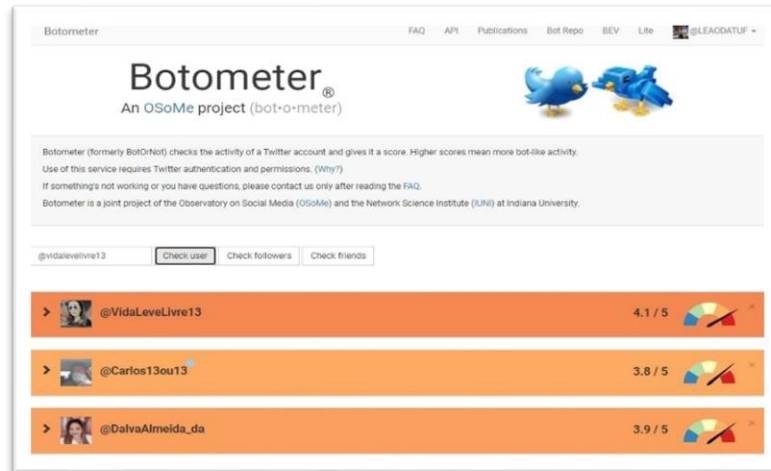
Botometer FAQ API Publications Bot Repo BEV Lite @LEAODATUF

Botometer®
An OSoMe project (bot·o·meter)

Botometer (formerly BotOrNot) checks the activity of a Twitter account and gives it a score. Higher scores mean more bot-like activity.
Use of this service requires Twitter authentication and permissions. (Why?)
If something's not working or you have questions, please contact us only after reading the FAQ.
Botometer is a joint project of the Observatory on Social Media (OSoMe) and the Network Science Institute (IUNI) at Indiana University.

@vidalevelivre13 Check user Check followers Check friends

> @VidaLeveLivre13 4.1 / 5

> @Carlos13ou13 3.8 / 5

> @DalvaAlmeida_da 3.9 / 5